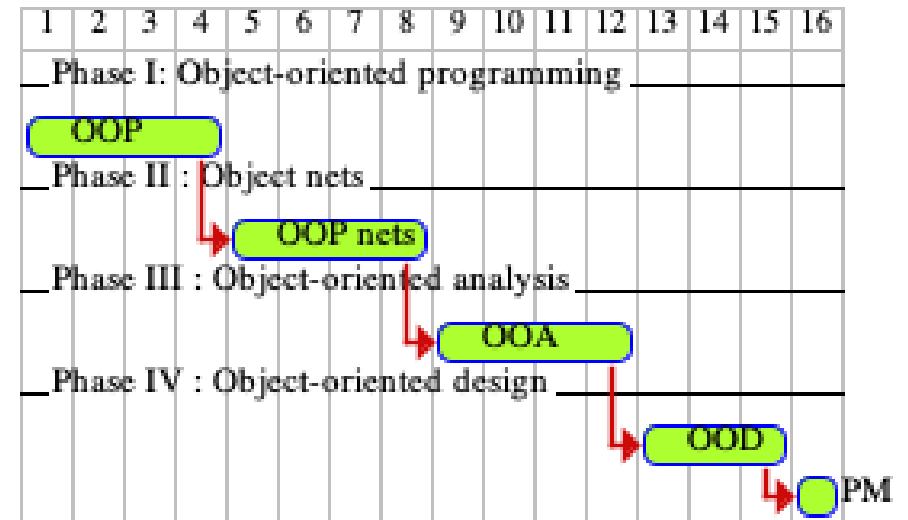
| 1 | 2 | 3 | 4 | 5 | 6 | 7 | 8 | 9 | 10 | 11 | 12 | 13 | 14 | 15 | 16 |
|---|---|---|---|---|---|---|---|---|---|---|---|---|---|---|---|

Phase I: Object-oriented programming

OOP

Phase II : Object nets

OOP nets

Phase III : Object-oriented analysis

OOA

Phase IV : Object-oriented design

OOD

PM